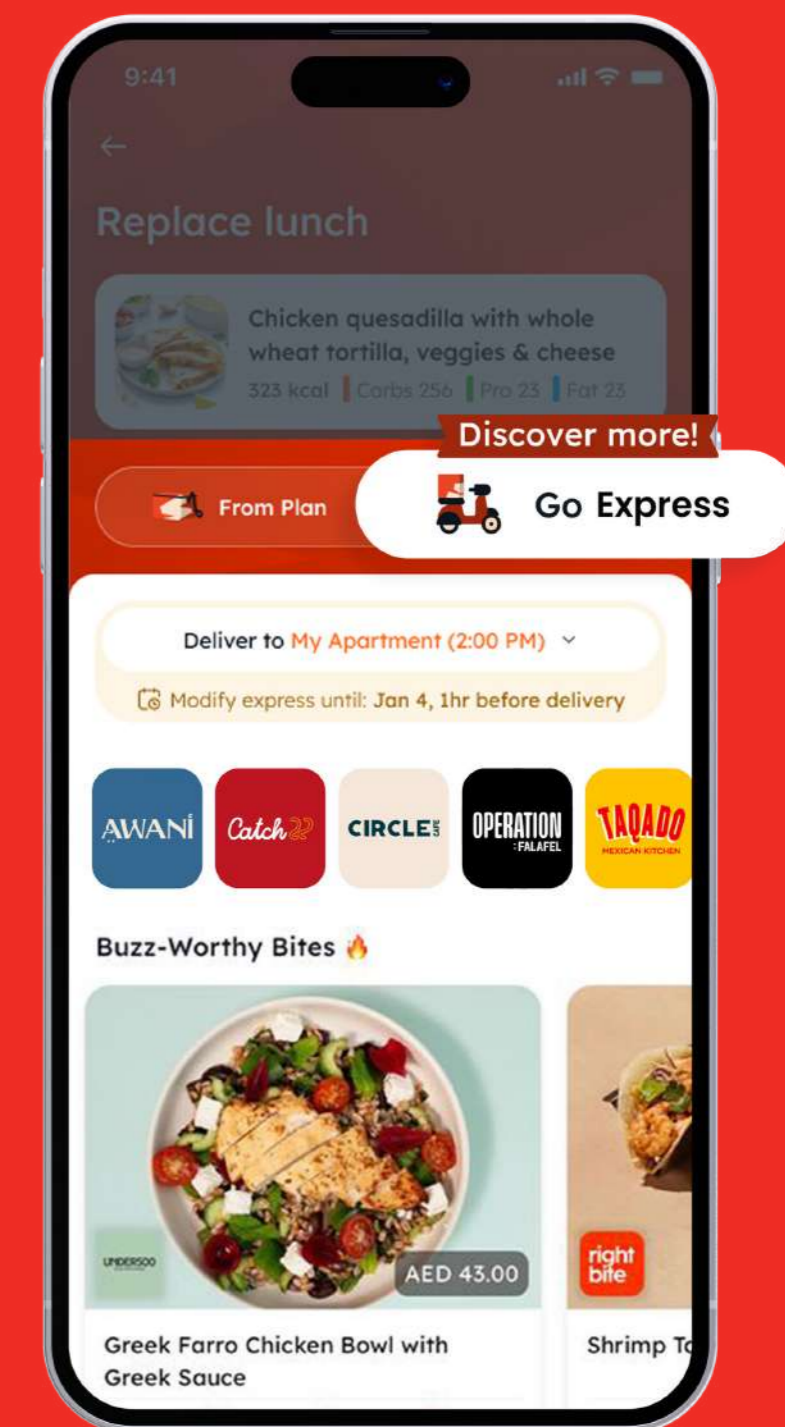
9:41

Replace lunch

Chicken quesadilla with whole wheat tortilla, veggies & cheese
323 kcal | Corbs 256 | Pro 23 | Fat 23

Discover more!

From Plan

Go Express

Deliver to My Apartment (2:00 PM)

Modify express until: Jan 4, 1hr before delivery

AWANI

Catch 22

CIRCLE CAFE

OPERATION :FALAFEL

TAQADO MEXICAN KITCHEN

Buzz-Worthy Bites 🔥

UNDER500

AED 43.00

Greek Farro Chicken Bowl with Greek Sauce

right bite

Shrimp T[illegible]